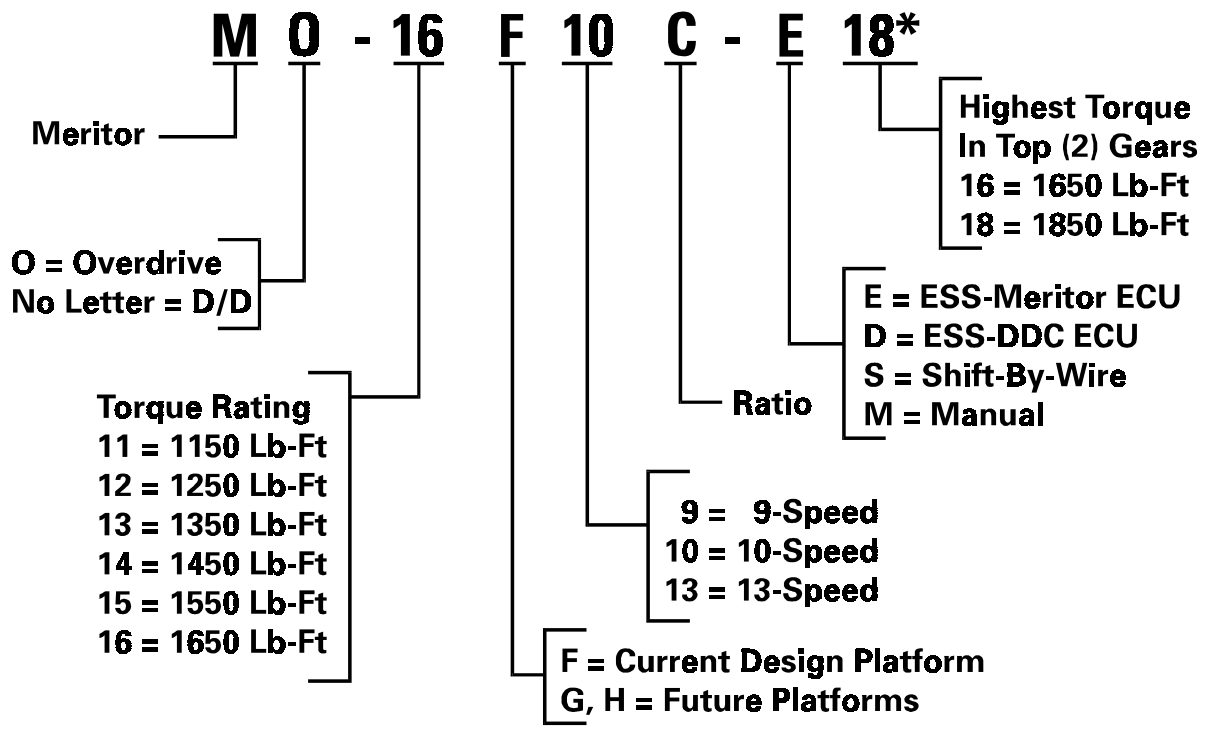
M O - 16 F 10 C - E 18*

Highest Torque In Top (2) Gears
16 = 1650 Lb-Ft
18 = 1850 Lb-Ft

Meritor

O = Overdrive
No Letter = D/D

E = ESS-Meritor ECU
D = ESS-DDC ECU
S = Shift-By-Wire
M = Manual

Torque Rating
11 = 1150 Lb-Ft
12 = 1250 Lb-Ft
13 = 1350 Lb-Ft
14 = 1450 Lb-Ft
15 = 1550 Lb-Ft
16 = 1650 Lb-Ft

Ratio

9 = 9-Speed
10 = 10-Speed
13 = 13-Speed

F = Current Design Platform
G, H = Future Platforms